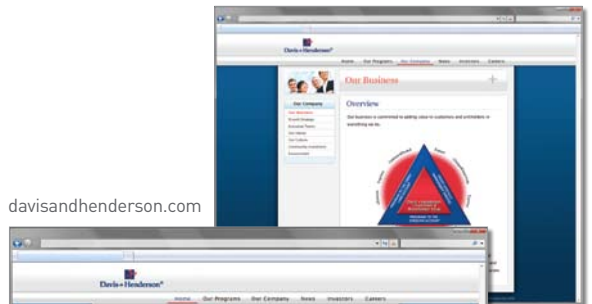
Davis+Henderson

Home Our Programs Our Company News Investors Careers

Our Business

Our Company

Overview

Our business is committed to adding value to customers and shareholders in everything we do.

davisandhenderson.com

Davis+Henderson

Home Our Programs Our Company News Investors Careers